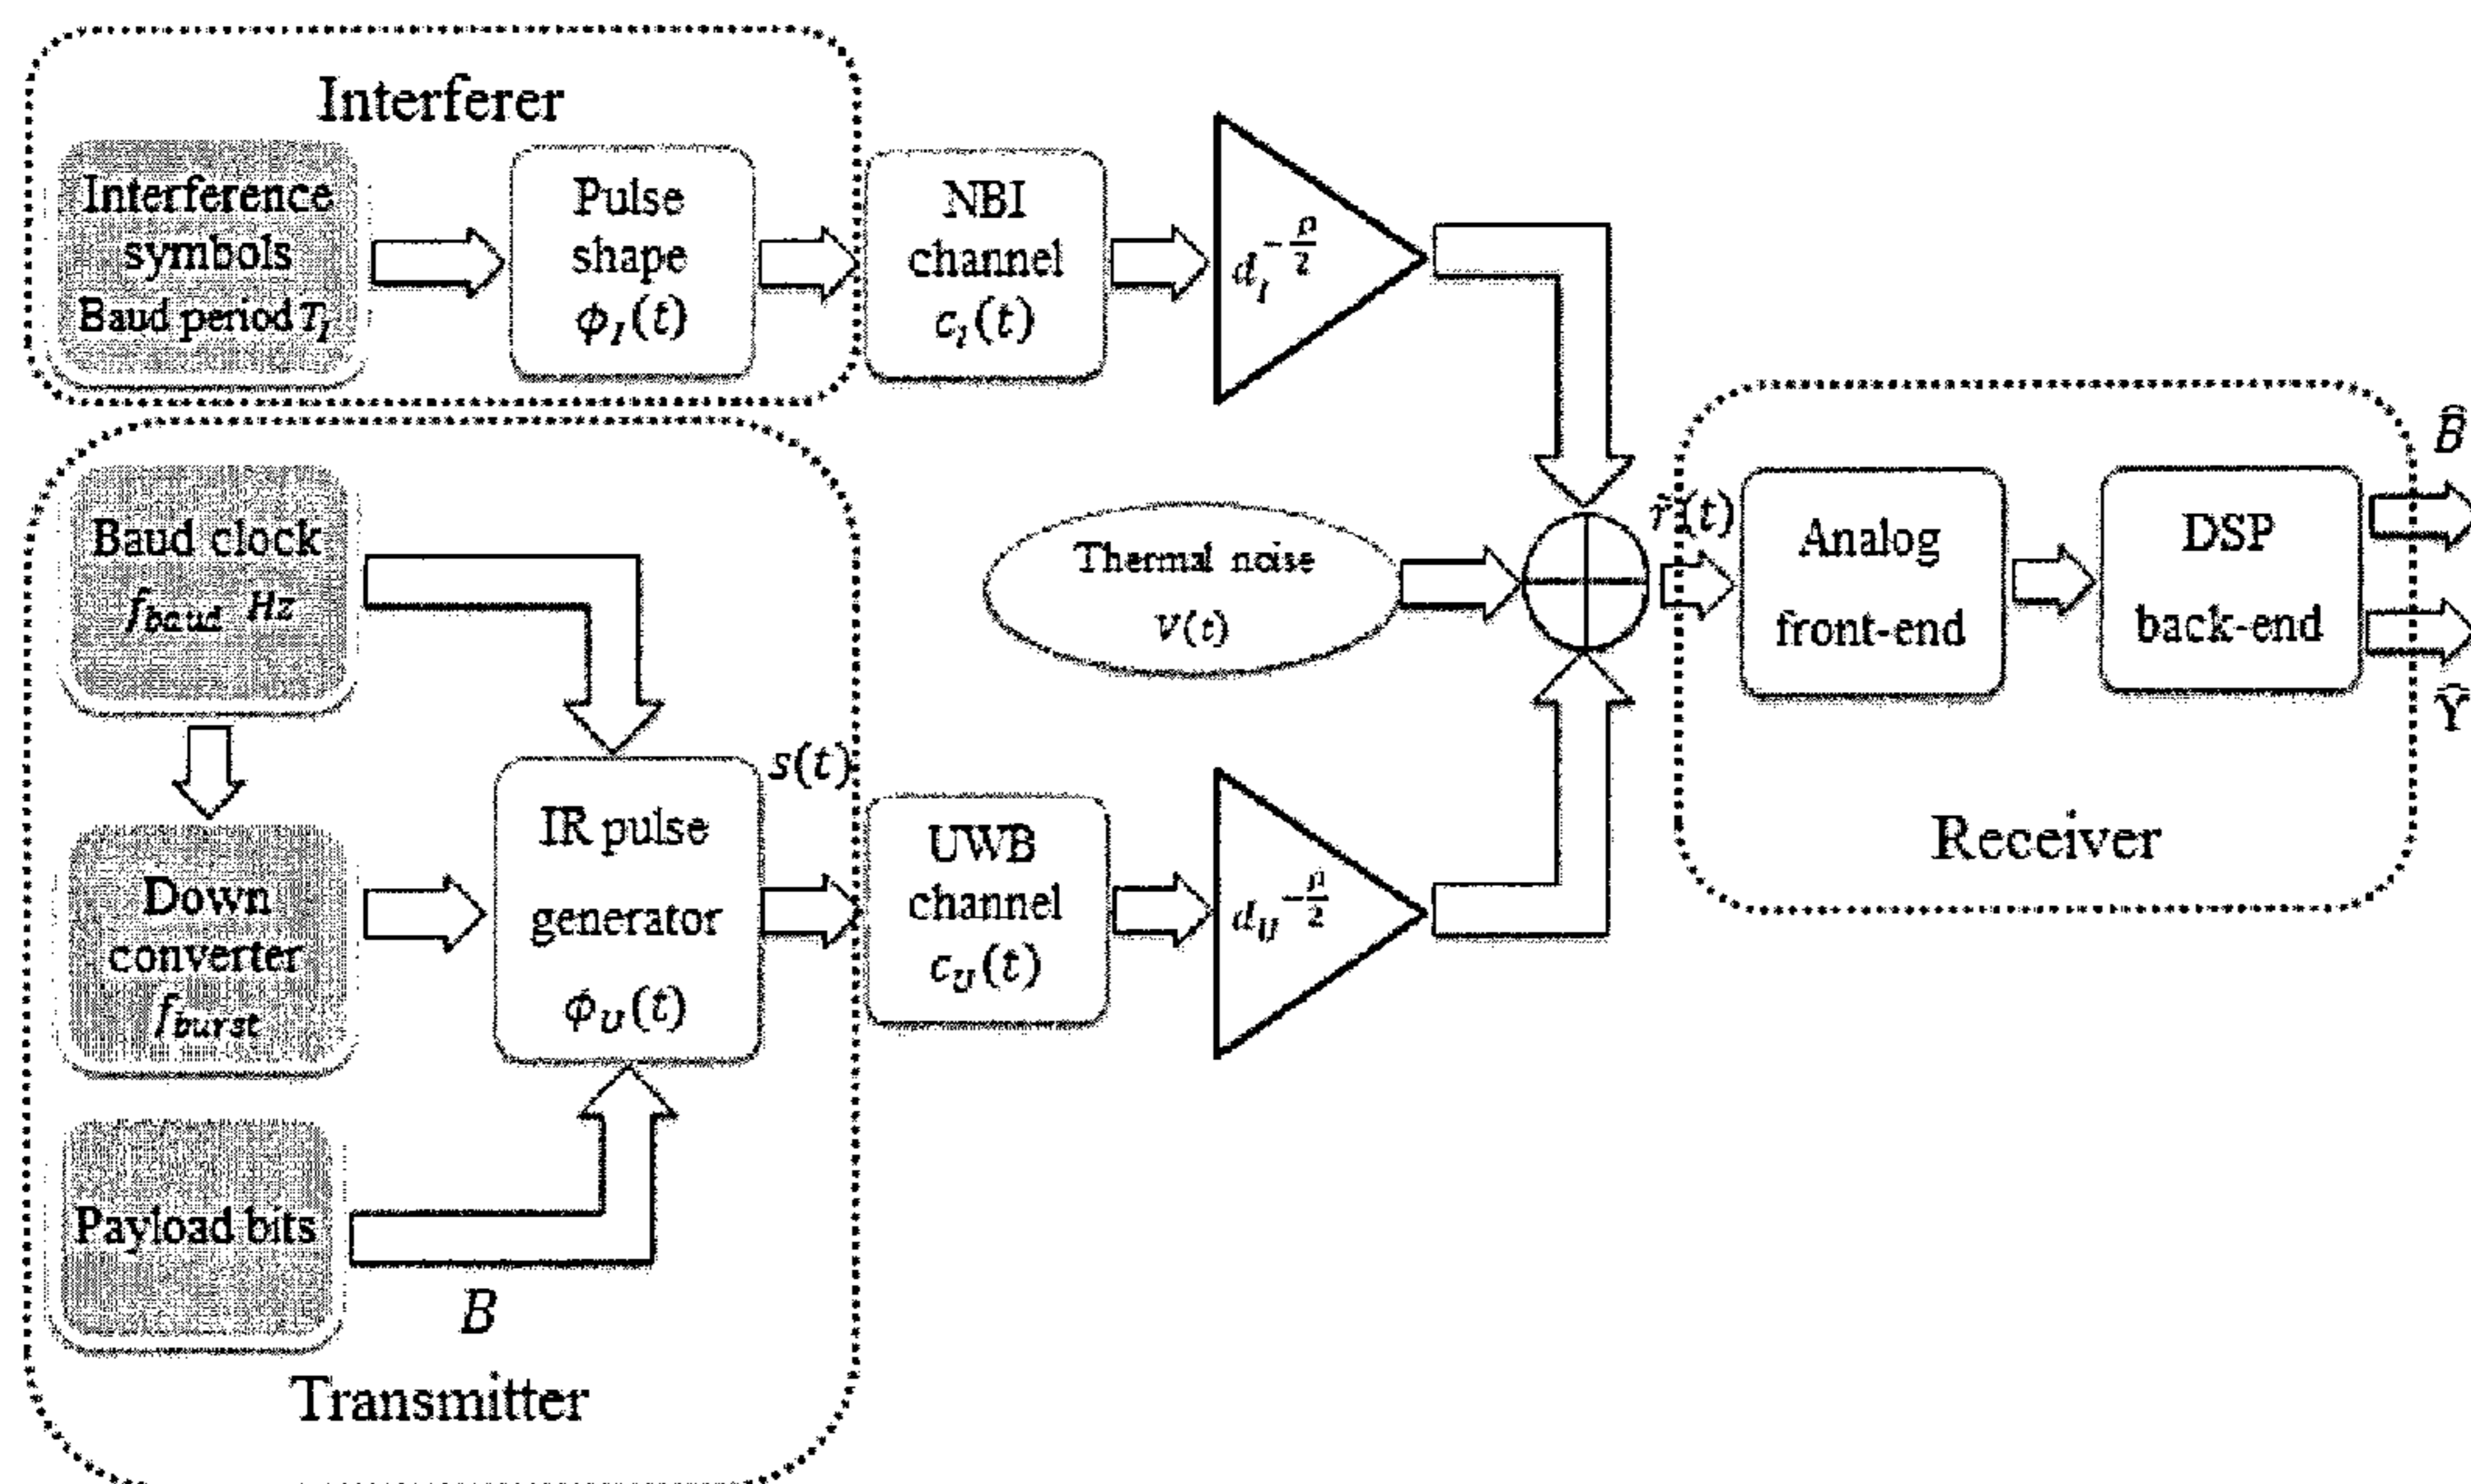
Interferer

Interference symbols Baud period $T_I$

Pulse shape $\phi_I(t)$

NBI channel $c_I(t)$

$d_I^{-\frac{\rho}{2}}$

Baud clock $f_{baud}$ $Hz$

Thermal noise $v(t)$

$\tilde{r}(t)$

Analog front-end

DSP back-end

$\hat{B}$

$\hat{Y}$

$s(t)$

Down converter $f_{burst}$

IR pulse generator $\phi_U(t)$

UWB channel $c_U(t)$

$d_U^{-\frac{\rho}{2}}$

Receiver

Payload bits

$B$

Transmitter